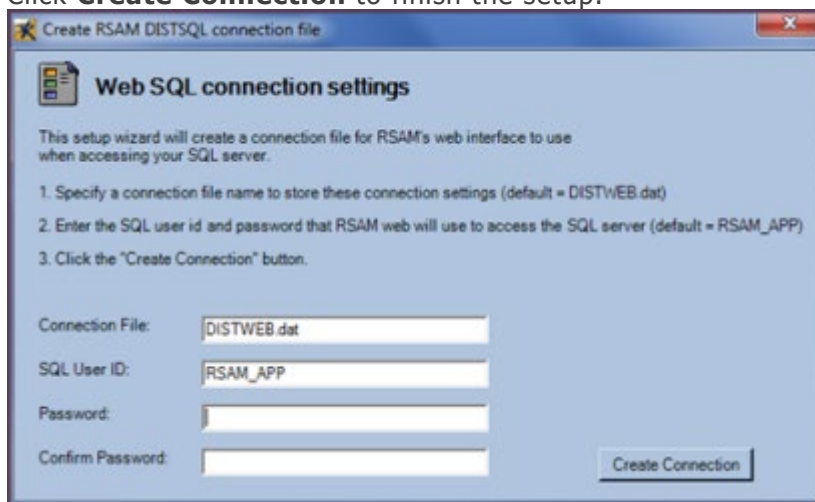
Click **Create Connection** to finish the setup.

Create RSAM DISTSQL connection file

Web SQL connection settings

This setup wizard will create a connection file for RSAM's web interface to use when accessing your SQL server.

1. Specify a connection file name to store these connection settings (default = DISTWEB.dat)

2. Enter the SQL user id and password that RSAM web will use to access the SQL server (default = RSAM_APP)

3. Click the "Create Connection" button.

Connection File: DISTWEB.dat

SQL User ID: RSAM_APP

Password:

Confirm Password:

Create Connection